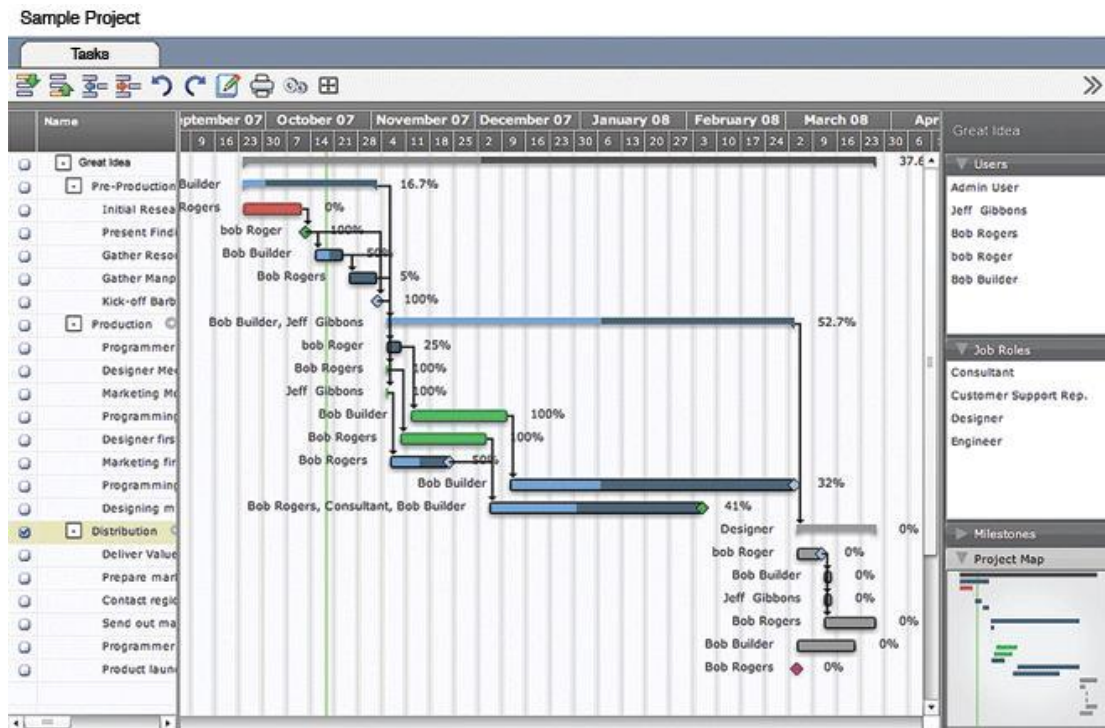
Sample Project

Tasks

Name

Great Idea
Pre-Production
Initial Resea
Present Findi
Gather Resou
Gather Manp
Kick-off Barb
Production
Programmer
Designer Mee
Marketing Mc
Programming
Designer firs
Marketing fir
Programming
Designing m
Distribution
Deliver Value
Prepare mar
Contact regic
Send out ma
Programmer
Product laun

ptember 07 | October 07 | November 07 | December 07 | January 08 | February 08 | March 08 | Apr
9 | 16 | 23 | 30 | 7 | 14 | 21 | 28 | 4 | 11 | 18 | 25 | 2 | 9 | 16 | 23 | 30 | 6 | 13 | 20 | 27 | 3 | 10 | 17 | 24 | 2 | 9 | 16 | 23 | 30 | 6

37.6
Builder 16.7%
Rogers 0%
bob Roger 100%
Bob Builder 50%
Bob Rogers 5%
100%
Bob Builder, Jeff Gibbons 52.7%
bob Roger 25%
Bob Rogers 100%
Jeff Gibbons 100%
Bob Builder 100%
Bob Rogers 100%
Bob Rogers 50%
Bob Builder 32%
Bob Rogers, Consultant, Bob Builder 41%
Designer 0%
bob Roger 0%
Bob Builder 0%
Jeff Gibbons 0%
Bob Rogers 0%
Bob Builder 0%
Bob Rogers 0%

Great Idea
Users
Admin User
Jeff Gibbons
Bob Rogers
bob Roger
Bob Builder

Job Roles
Consultant
Customer Support Rep.
Designer
Engineer

Milestones
Project Map